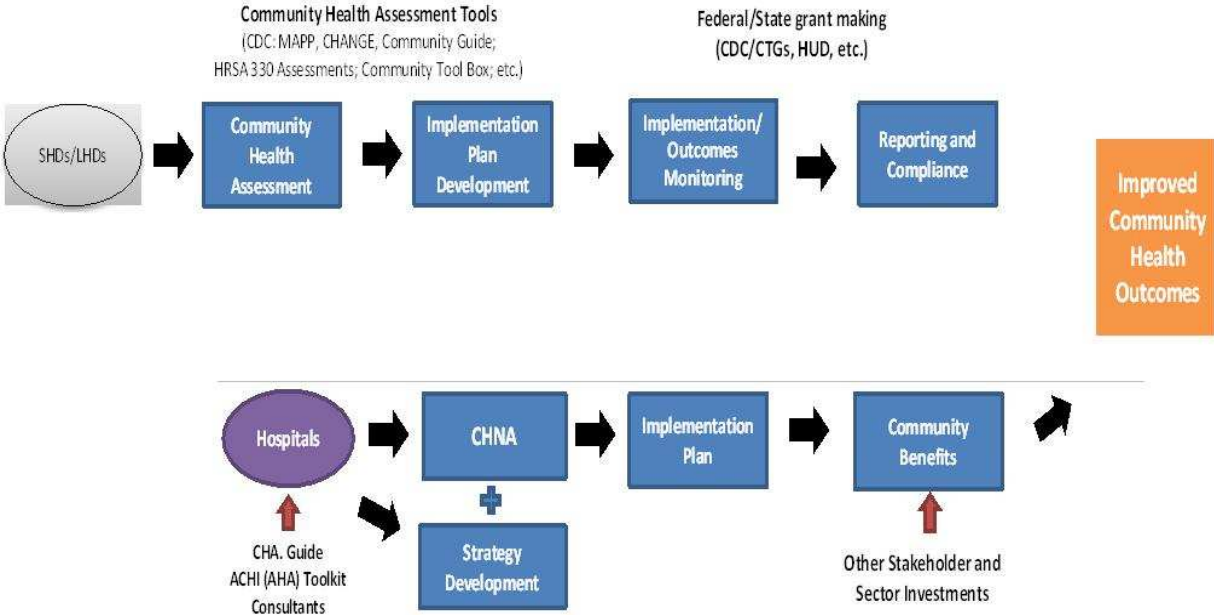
Community Health Assessment Tools
(CDC: MAPP, CHANGE, Community Guide; HRSA 330 Assessments; Community Tool Box; etc.)

Federal/State grant making
(CDC/CTGs, HUD, etc.)

SHDs/LHDs

Community Health Assessment

Implementation Plan Development

Implementation/ Outcomes Monitoring

Reporting and Compliance

Improved Community Health Outcomes

Hospitals

CHNA

Implementation Plan

Community Benefits

Strategy Development

CHA. Guide
ACHI (AHA) Toolkit
Consultants

Other Stakeholder and Sector Investments